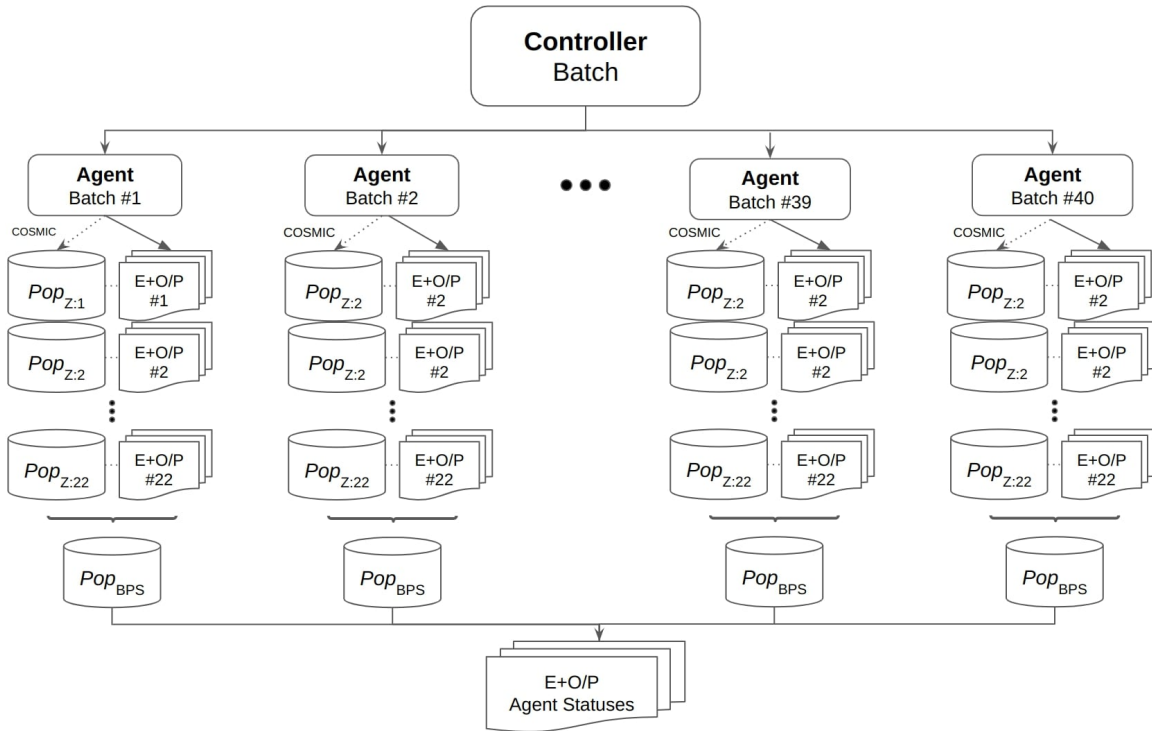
**Controller**
Batch

**Agent**
Batch #1

COSMIC

$Pop_{Z:1}$

E+O/P
#1

$Pop_{Z:2}$

E+O/P
#2

$Pop_{Z:22}$

E+O/P
#22

$Pop_{BPS}$

**Agent**
Batch #2

COSMIC

$Pop_{Z:2}$

E+O/P
#2

$Pop_{Z:2}$

E+O/P
#2

$Pop_{Z:22}$

E+O/P
#22

$Pop_{BPS}$

**Agent**
Batch #39

COSMIC

$Pop_{Z:2}$

E+O/P
#2

$Pop_{Z:2}$

E+O/P
#2

$Pop_{Z:22}$

E+O/P
#22

$Pop_{BPS}$

**Agent**
Batch #40

COSMIC

$Pop_{Z:2}$

E+O/P
#2

$Pop_{Z:2}$

E+O/P
#2

$Pop_{Z:22}$

E+O/P
#22

$Pop_{BPS}$

E+O/P
Agent Statuses